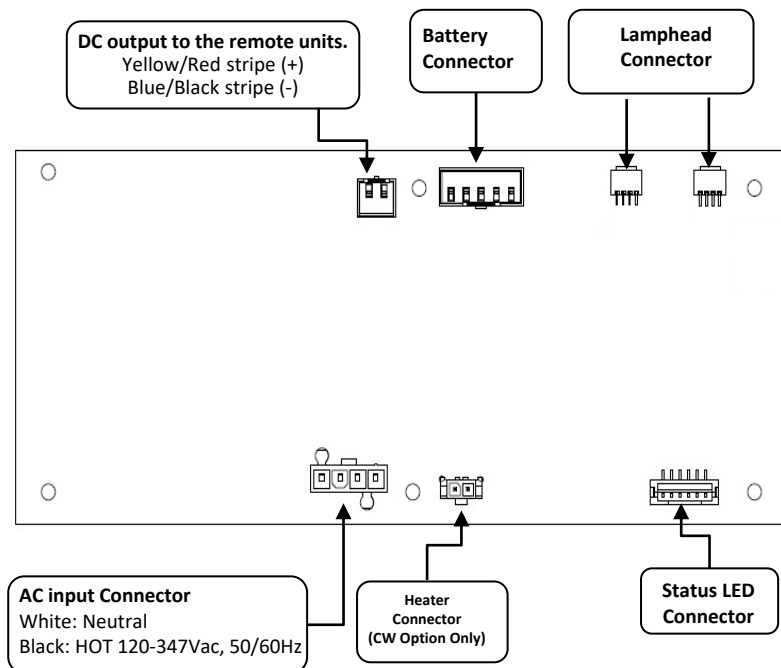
DC output to the remote units.
Yellow/Red stripe (+)
Blue/Black stripe (-)

Battery Connector

Lamphead Connector

AC input Connector
White: Neutral
Black: HOT 120-347Vac, 50/60Hz

Heater Connector (CW Option Only)

Status LED Connector